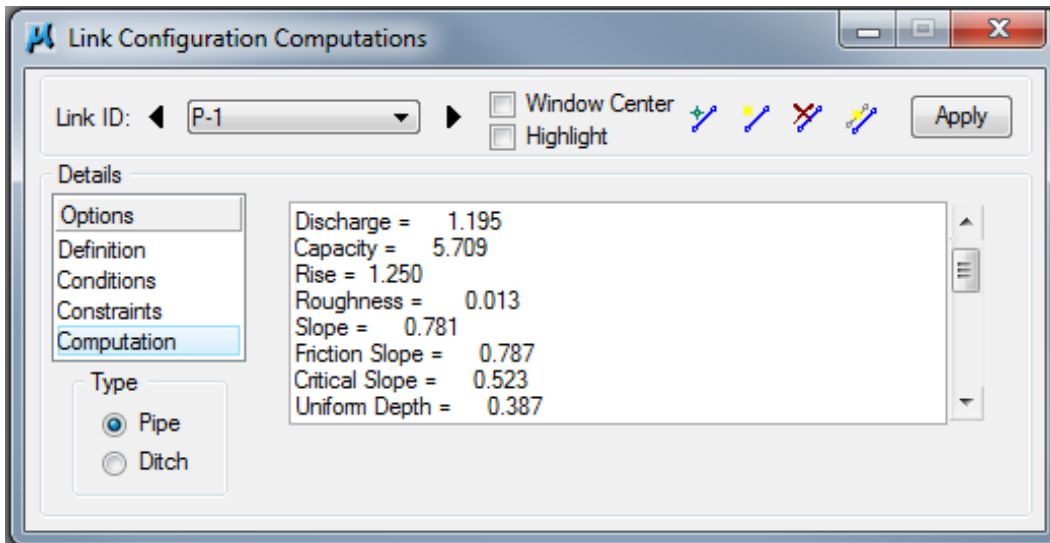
Link Configuration Computations

Link ID: P-1

Window Center
Highlight

Apply

Details

Options
Definition
Conditions
Constraints
Computation

Discharge = 1.195
Capacity = 5.709
Rise = 1.250
Roughness = 0.013
Slope = 0.781
Friction Slope = 0.787
Critical Slope = 0.523
Uniform Depth = 0.387

Type
Pipe
Ditch